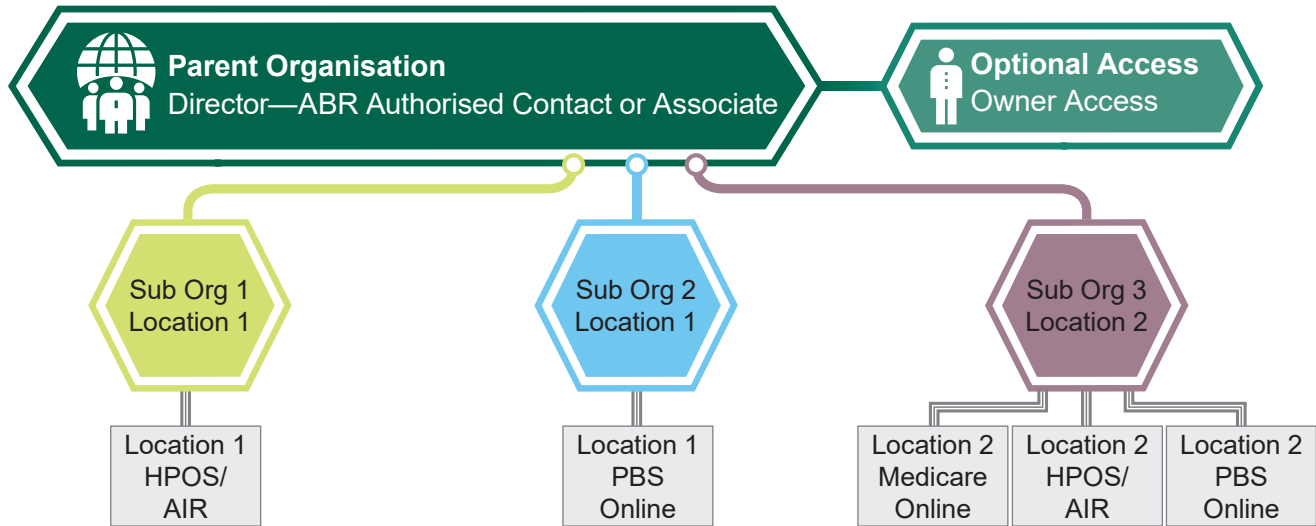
Parent Organisation
Director—ABR Authorised Contact or Associate

Optional Access
Owner Access

Sub Org 1
Location 1

Sub Org 2
Location 1

Sub Org 3
Location 2

Location 1
HPOS/
AIR

Location 1
PBS
Online

Location 2
Medicare
Online

Location 2
HPOS/
AIR

Location 2
PBS
Online